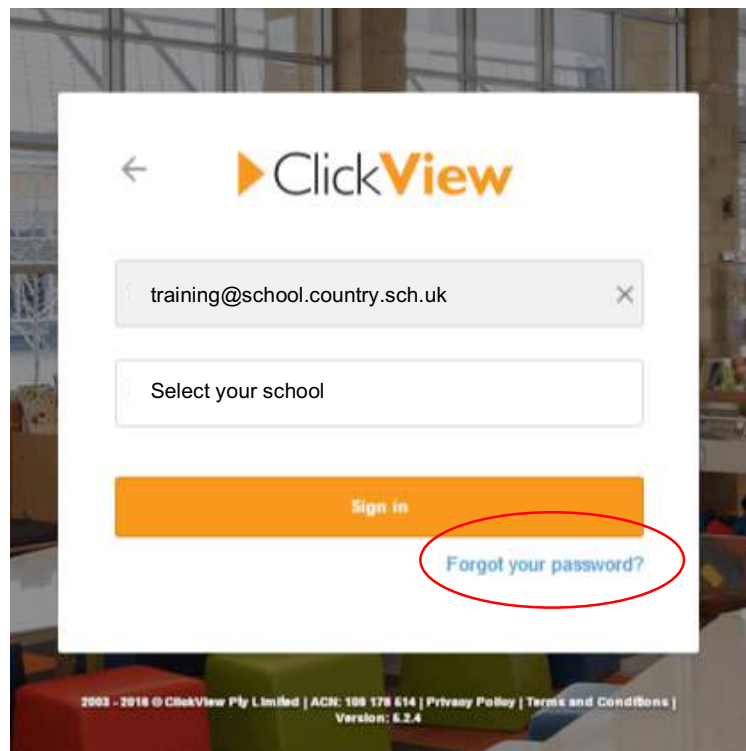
ClickView

training@school.country.sch.uk

Select your school

Sign in

Forgot your password?

2003 - 2018 © ClickView Pty Limited | ACN: 108 178 614 | Privacy Policy | Terms and Conditions | Version: 6.2.4